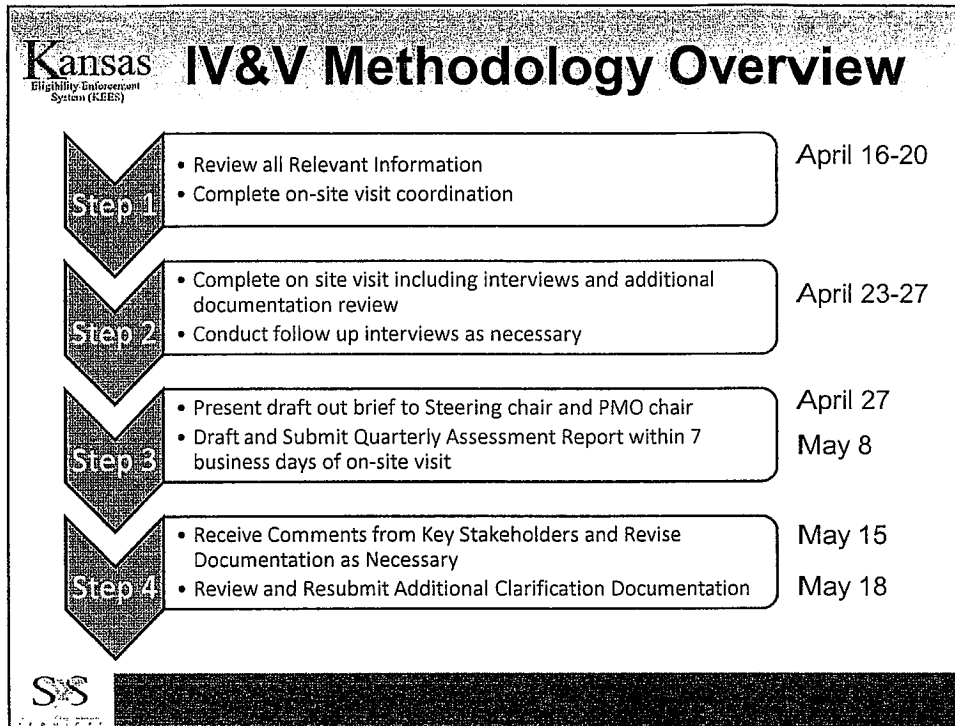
Kansas Eligibility Enforcement System (KEES) IV&V Methodology Overview

Step 1
• Review all Relevant Information
• Complete on-site visit coordination
April 16-20

Step 2
• Complete on site visit including interviews and additional documentation review
• Conduct follow up interviews as necessary
April 23-27

Step 3
• Present draft out brief to Steering chair and PMO chair
• Draft and Submit Quarterly Assessment Report within 7 business days of on-site visit
April 27
May 8

Step 4
• Receive Comments from Key Stakeholders and Revise Documentation as Necessary
• Review and Resubmit Additional Clarification Documentation
May 15
May 18

SS
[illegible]